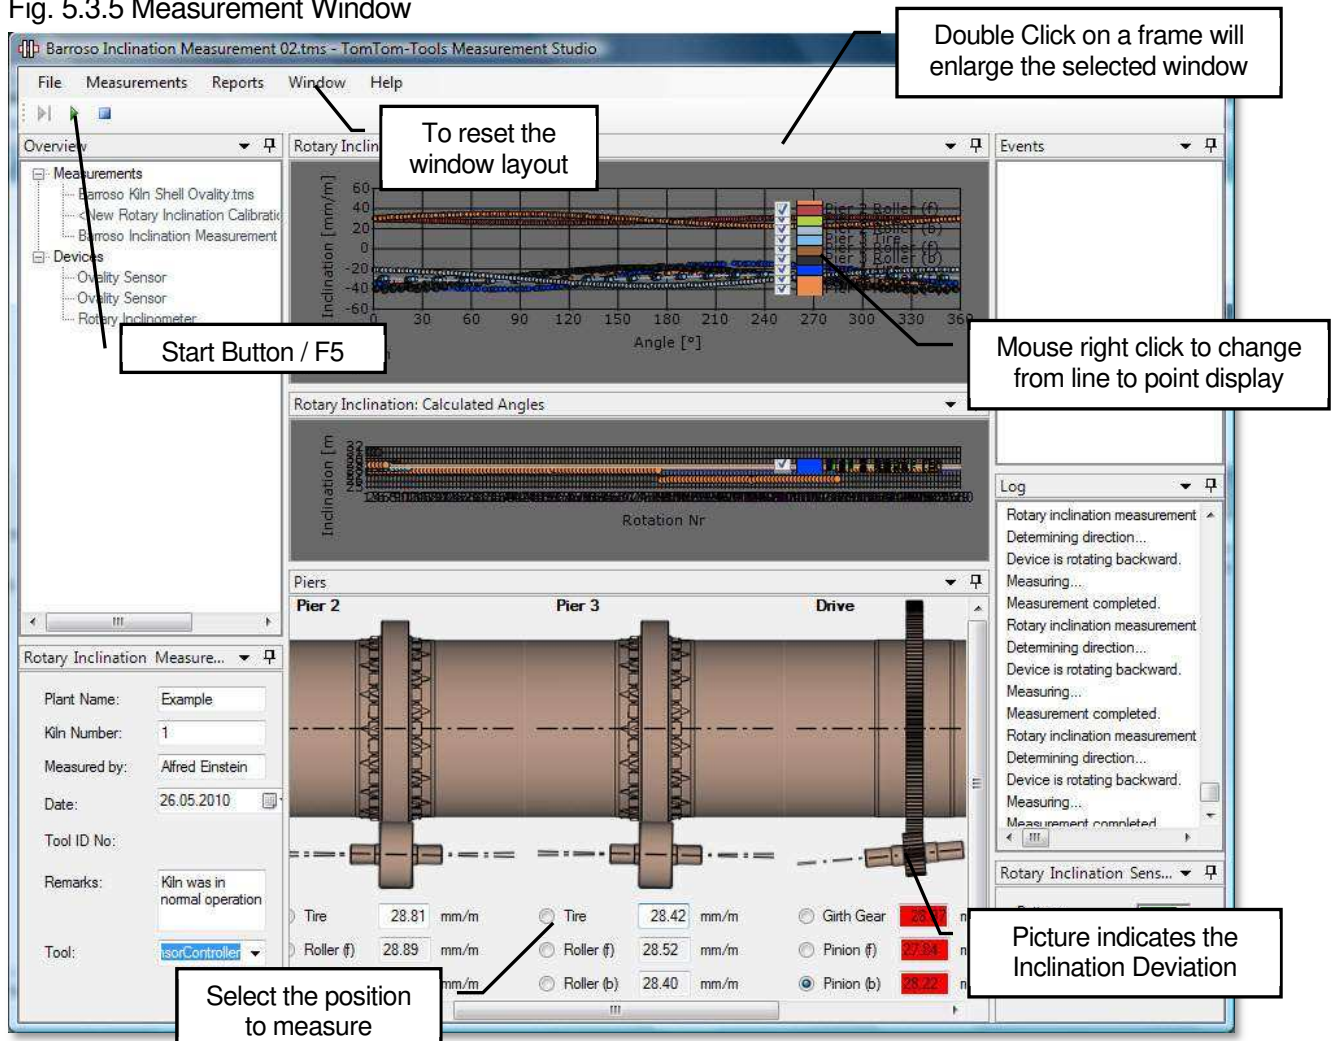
Fig. 5.3.5 Measurement Window

Barroso Inclination Measurement 02.tms - TomTom-Tools Measurement Studio

File Measurements Reports Window Help

Double Click on a frame will enlarge the selected window

To reset the window layout

Overview

Measurements
Barroso Kiln Shell Ovality.tms
New Rotary Inclination Calibratic
Barroso Inclination Measurement
Devices
Ovality Sensor
Ovality Sensor
Rotary Inclinometer

Start Button / F5

Rotary Inclin

Inclination [mm/m]

60
40
20
0
-20
-40
-60

0 30 60 90 120 150 180 210 240 270 300 330 360

Angle [°]

Pier 2 Roller (f)
Pier 2 Roller (b)
Pier 3 Tire
Pier 3 Roller (f)
Pier 3 Roller (b)

Mouse right click to change from line to point display

Events

Rotary Inclination: Calculated Angles

Inclination [m

Rotation Nr

Log

Rotary inclination measurement
Determining direction...
Device is rotating backward.
Measuring...
Measurement completed.
Rotary inclination measurement
Determining direction...
Device is rotating backward.
Measuring...
Measurement completed.
Rotary inclination measurement
Determining direction...
Device is rotating backward.
Measuring...
Measurement completed

Piers

Pier 2 Pier 3 Drive

Rotary Inclination Measure...

Plant Name: Example
Kiln Number: 1
Measured by: Alfred Einstein
Date: 26.05.2010
Tool ID No:
Remarks: Kiln was in normal operation
Tool: sorController

Tire 28.81 mm/m
Roller (f) 28.89 mm/m
mm/m

Tire 28.42 mm/m
Roller (f) 28.52 mm/m
Roller (b) 28.40 mm/m

Girth Gear 28.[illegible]
Pinion (f) 27.94
Pinion (b) 28.22

Rotary Inclination Sens...

Select the position to measure

Picture indicates the Inclination Deviation